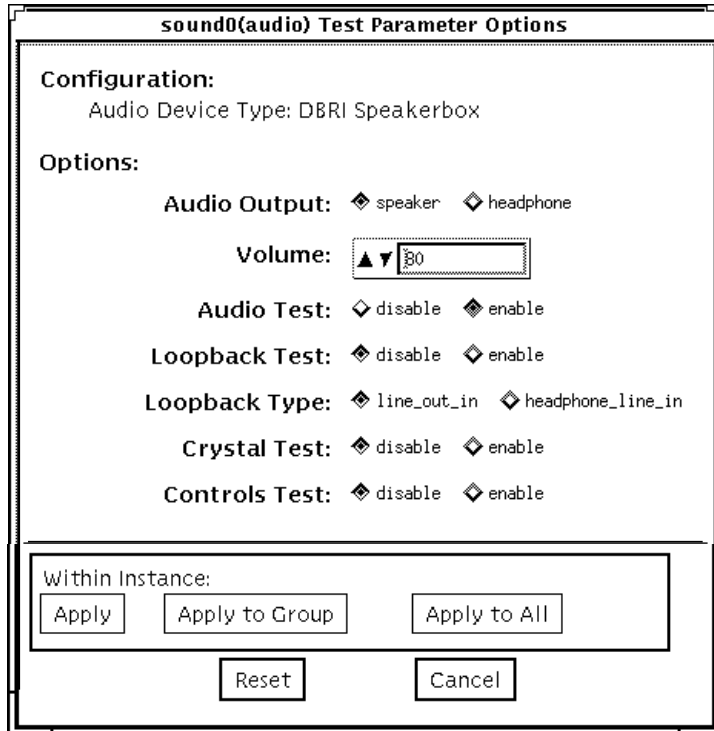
sound0(audio) Test Parameter Options

Configuration:
Audio Device Type: DBRI Speakerbox

Options:

Audio Output: speaker headphone

Volume: 80

Audio Test: disable enable

Loopback Test: disable enable

Loopback Type: line_out_in headphone_line_in

Crystal Test: disable enable

Controls Test: disable enable

Within Instance:
Apply Apply to Group Apply to All

Reset Cancel